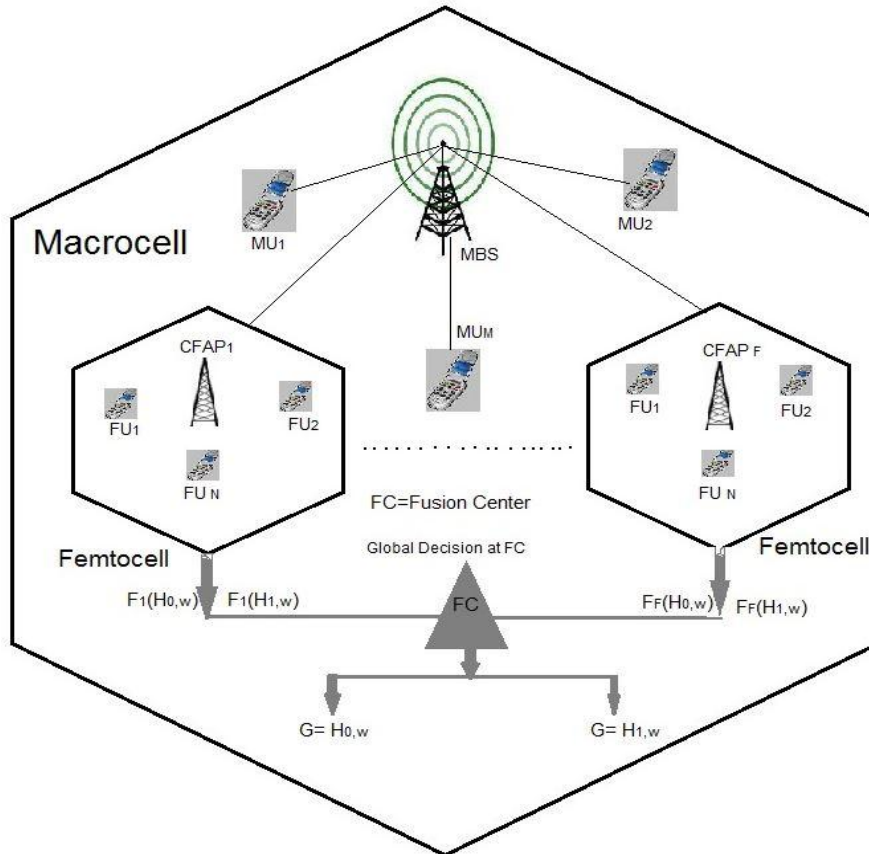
Macrocell

$MU_1$

MBS

$MU_2$

$CFAP_1$

$MU_M$

$CFAP_F$

$FU_1$

$FU_2$

$FU_N$

$FU_1$

$FU_2$

$FU_N$

FC=Fusion Center

Femtocell

Global Decision at FC

Femtocell

$F_1(H_{0,w})$ $F_1(H_{1,w})$

FC

$F_F(H_{0,w})$ $F_F(H_{1,w})$

$G= H_{0,w}$

$G= H_{1,w}$